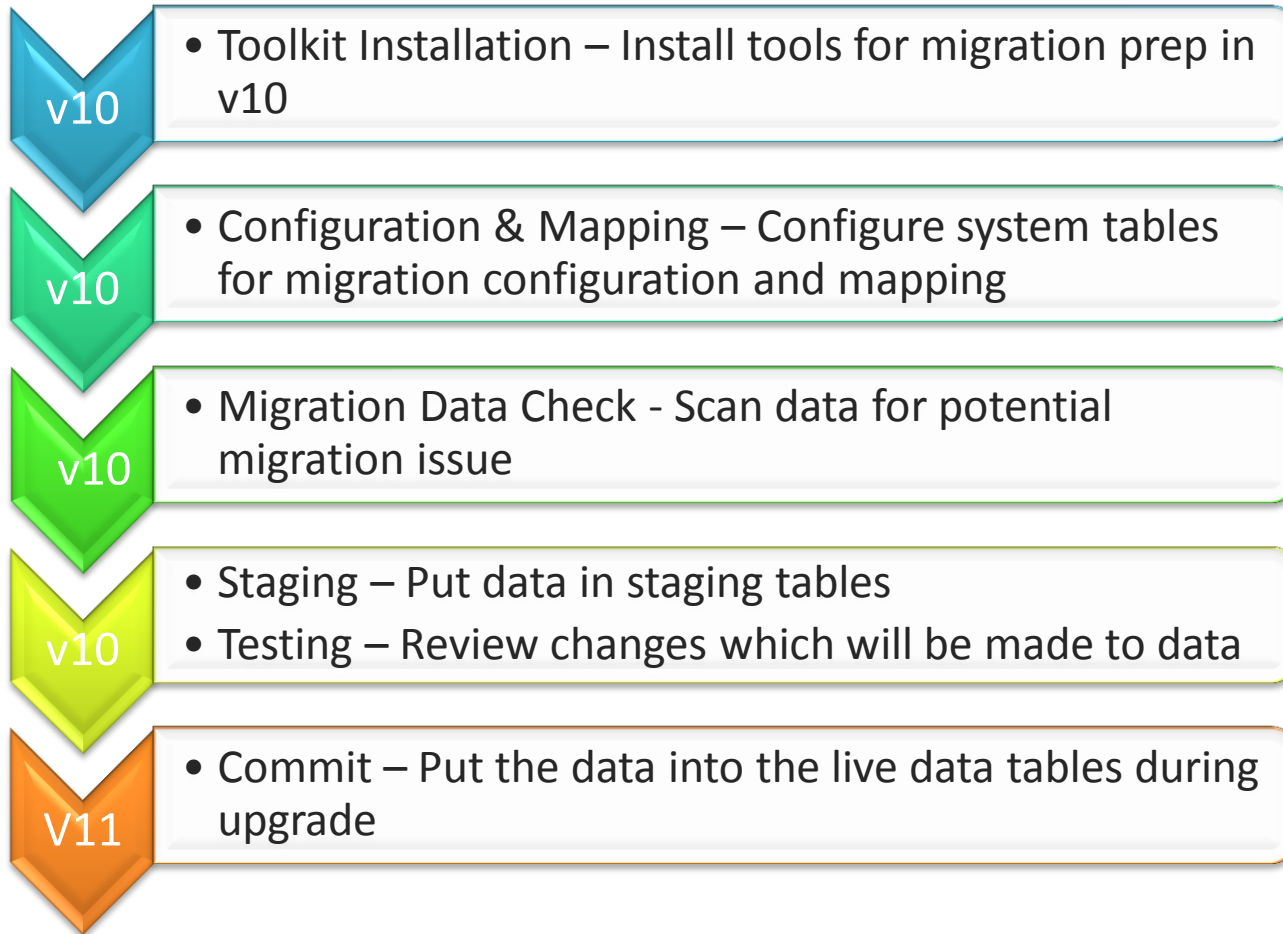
v10

• Toolkit Installation – Install tools for migration prep in v10

v10

• Configuration & Mapping – Configure system tables for migration configuration and mapping

v10

• Migration Data Check - Scan data for potential migration issue

v10

• Staging – Put data in staging tables
• Testing – Review changes which will be made to data

V11

• Commit – Put the data into the live data tables during upgrade